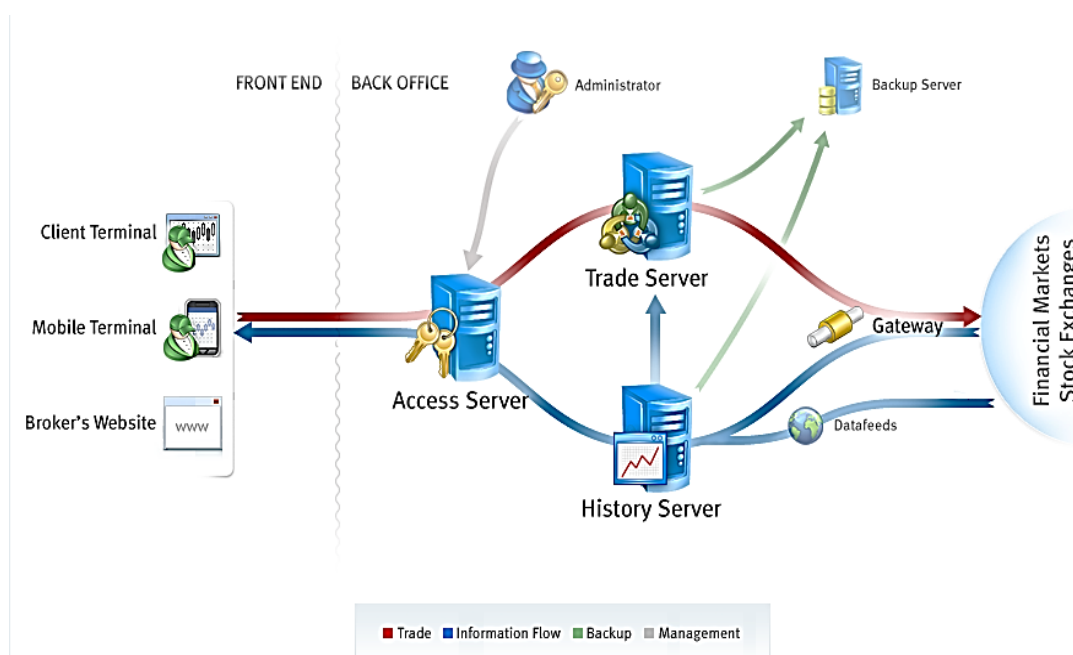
FRONT END

BACK OFFICE

Administrator

Backup Server

Client Terminal

Mobile Terminal

Broker's Website

www

Trade Server

Access Server

History Server

Gateway

Datafeeds

Financial Markets
Stock Exchanges

Trade Information Flow Backup Management